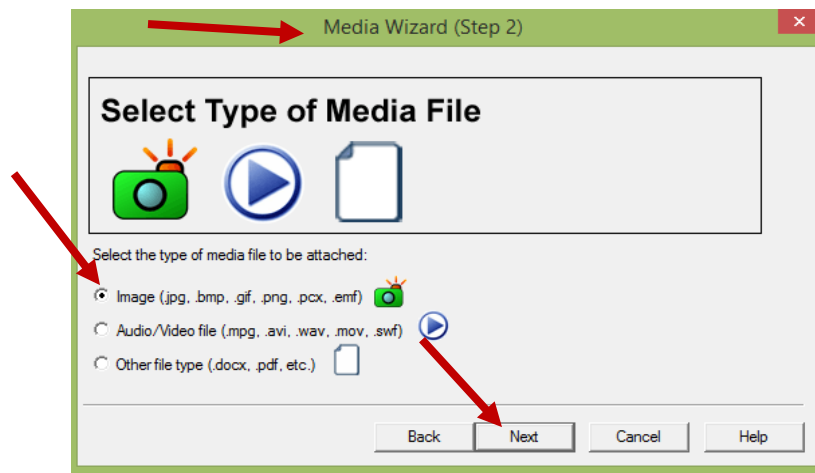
Media Wizard (Step 2)

Select Type of Media File

Select the type of media file to be attached:

Image (.jpg, .bmp, .gif, .png, .pcx, .emf)

Audio/Video file (.mpg, .avi, .wav, .mov, .swf)

Other file type (.docx, .pdf, etc.)

Back

Next

Cancel

Help